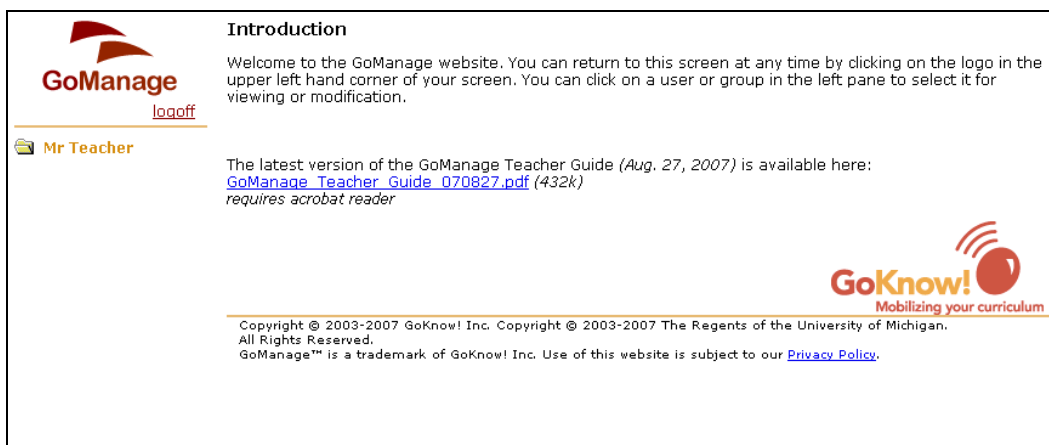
GoManage

logoff

Mr Teacher

Introduction

Welcome to the GoManage website. You can return to this screen at any time by clicking on the logo in the upper left hand corner of your screen. You can click on a user or group in the left pane to select it for viewing or modification.

The latest version of the GoManage Teacher Guide *(Aug. 27, 2007)* is available here:
GoManage_Teacher_Guide_070827.pdf *(432k)*
*requires acrobat reader*

GoKnow!
Mobilizing your curriculum

Copyright © 2003-2007 GoKnow! Inc. Copyright © 2003-2007 The Regents of the University of Michigan. All Rights Reserved.
GoManage™ is a trademark of GoKnow! Inc. Use of this website is subject to our Privacy Policy.